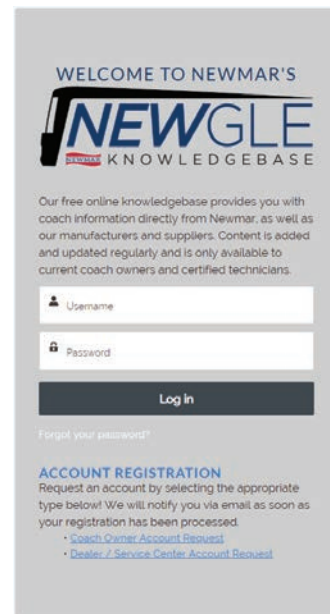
WELCOME TO NEWMAR'S

NEWGLE

NEWMAR KNOWLEDGEBASE

Our free online knowledgebase provides you with coach information directly from Newmar, as well as our manufacturers and suppliers. Content is added and updated regularly and is only available to current coach owners and certified technicians.

Username

Password

Log in

Forgot your password?

ACCOUNT REGISTRATION
Request an account by selecting the appropriate type below! We will notify you via email as soon as your registration has been processed.

• Coach Owner Account Request
• Dealer / Service Center Account Request